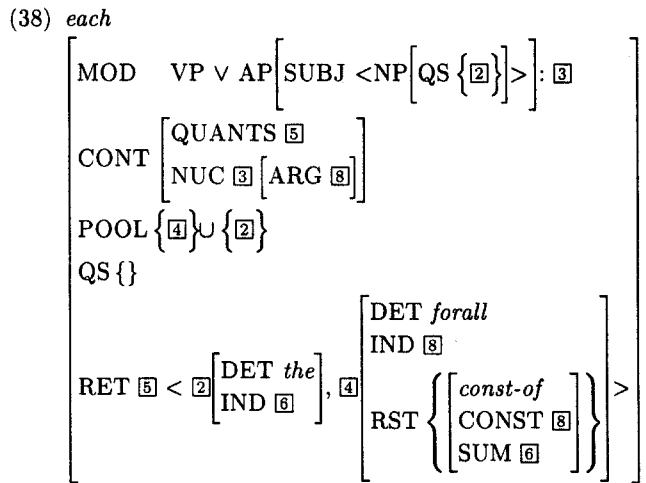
(38) *each*

$\begin{bmatrix} \text{MOD} \quad \text{VP} \vee \text{AP}\left[\text{SUBJ} < \text{NP}\left[\text{QS}\left\{\boxed{2}\right\}\right] > \right] : \boxed{3} \\ \text{CONT} \begin{bmatrix} \text{QUANTS } \boxed{5} \\ \text{NUC } \boxed{3} \left[\text{ARG } \boxed{8}\right] \end{bmatrix} \\ \text{POOL}\left\{\boxed{4}\right\} \cup \left\{\boxed{2}\right\} \\ \text{QS}\left\{\right\} \\ \text{RET } \boxed{5} < \boxed{2} \begin{bmatrix} \text{DET } \textit{the} \\ \text{IND } \boxed{6} \end{bmatrix}, \boxed{4} \begin{bmatrix} \text{DET } \textit{forall} \\ \text{IND } \boxed{8} \\ \text{RST} \left\{ \begin{bmatrix} \textit{const-of} \\ \text{CONST } \boxed{8} \\ \text{SUM } \boxed{6} \end{bmatrix} \right\} \end{bmatrix} > \end{bmatrix}$